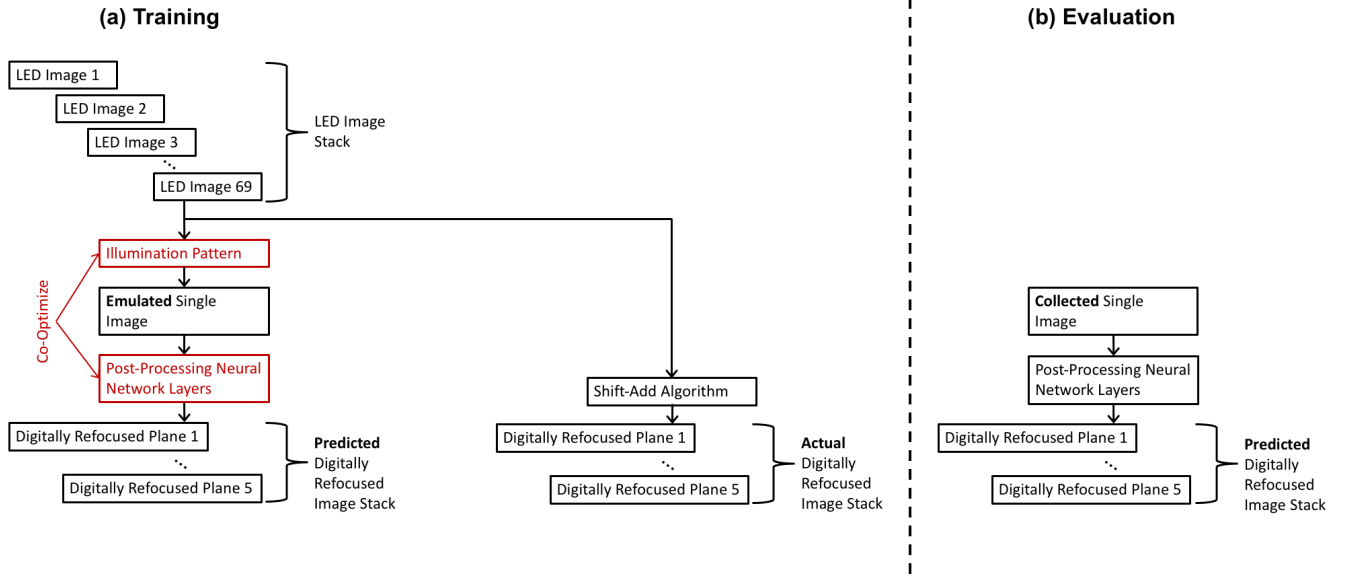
(a) Training

LED Image 1
LED Image 2
LED Image 3
⋱
LED Image 69

LED Image Stack

Illumination Pattern

Co-Optimize

Emulated Single Image

Post-Processing Neural Network Layers

Digitally Refocused Plane 1
⋱
Digitally Refocused Plane 5

Predicted Digitally Refocused Image Stack

Shift-Add Algorithm

Digitally Refocused Plane 1
⋱
Digitally Refocused Plane 5

Actual Digitally Refocused Image Stack

(b) Evaluation

Collected Single Image

Post-Processing Neural Network Layers

Digitally Refocused Plane 1
⋱
Digitally Refocused Plane 5

Predicted Digitally Refocused Image Stack